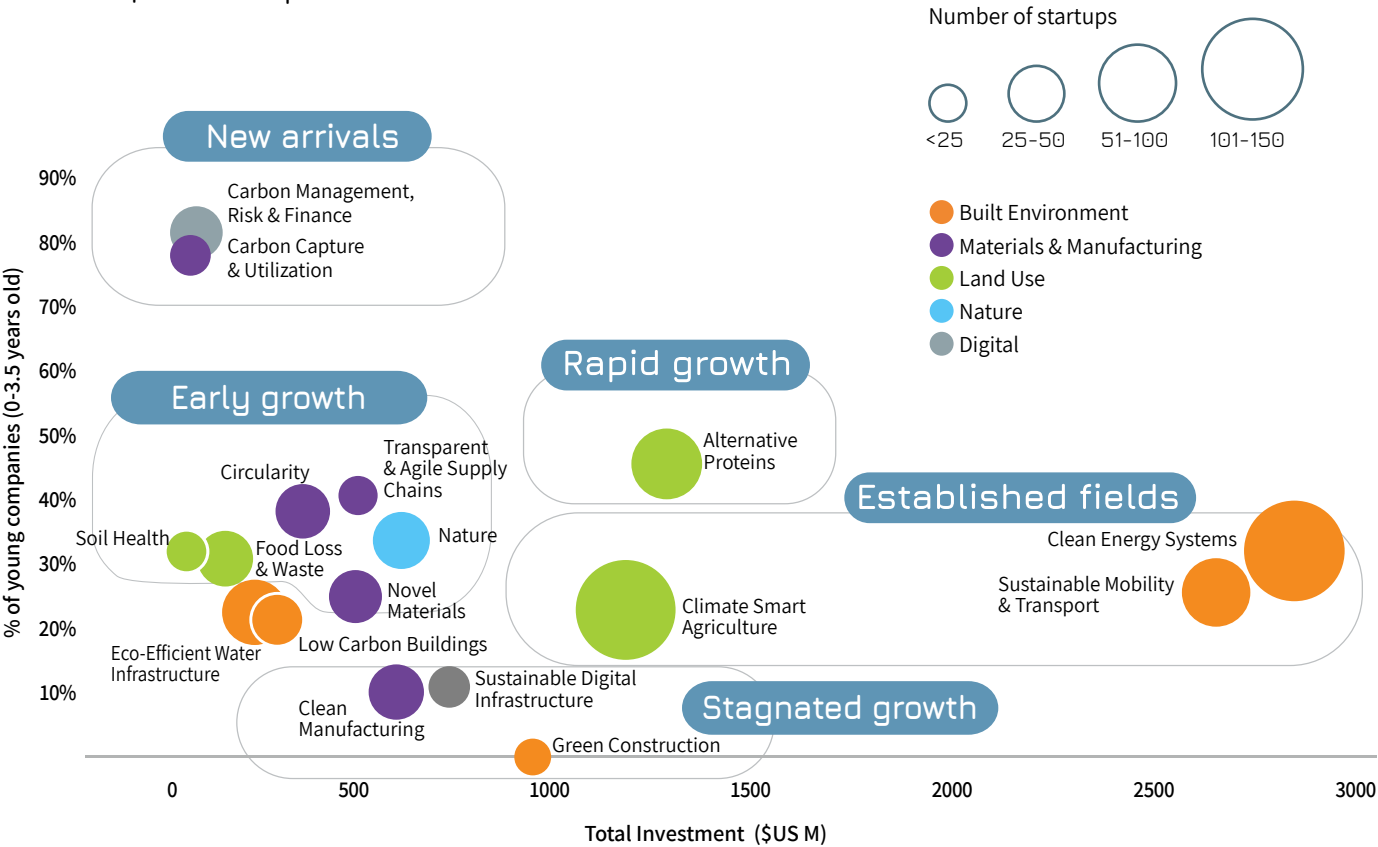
Number of startups

<25 25-50 51-100 101-150

Built Environment
Materials & Manufacturing
Land Use
Nature
Digital

New arrivals

Carbon Management, Risk & Finance
Carbon Capture & Utilization

Early growth

Circularity
Transparent & Agile Supply Chains
Soil Health
Food Loss & Waste
Nature
Novel Materials
Eco-Efficient Water Infrastructure
Low Carbon Buildings

Rapid growth

Alternative Proteins

Established fields

Clean Energy Systems
Sustainable Mobility & Transport
Climate Smart Agriculture

Stagnated growth

Clean Manufacturing
Sustainable Digital Infrastructure
Green Construction

90%
80%
70%
60%
50%
40%
30%
20%
10%

% of young companies (0-3.5 years old)

0 500 1000 1500 2000 2500 3000

Total Investment ($US M)